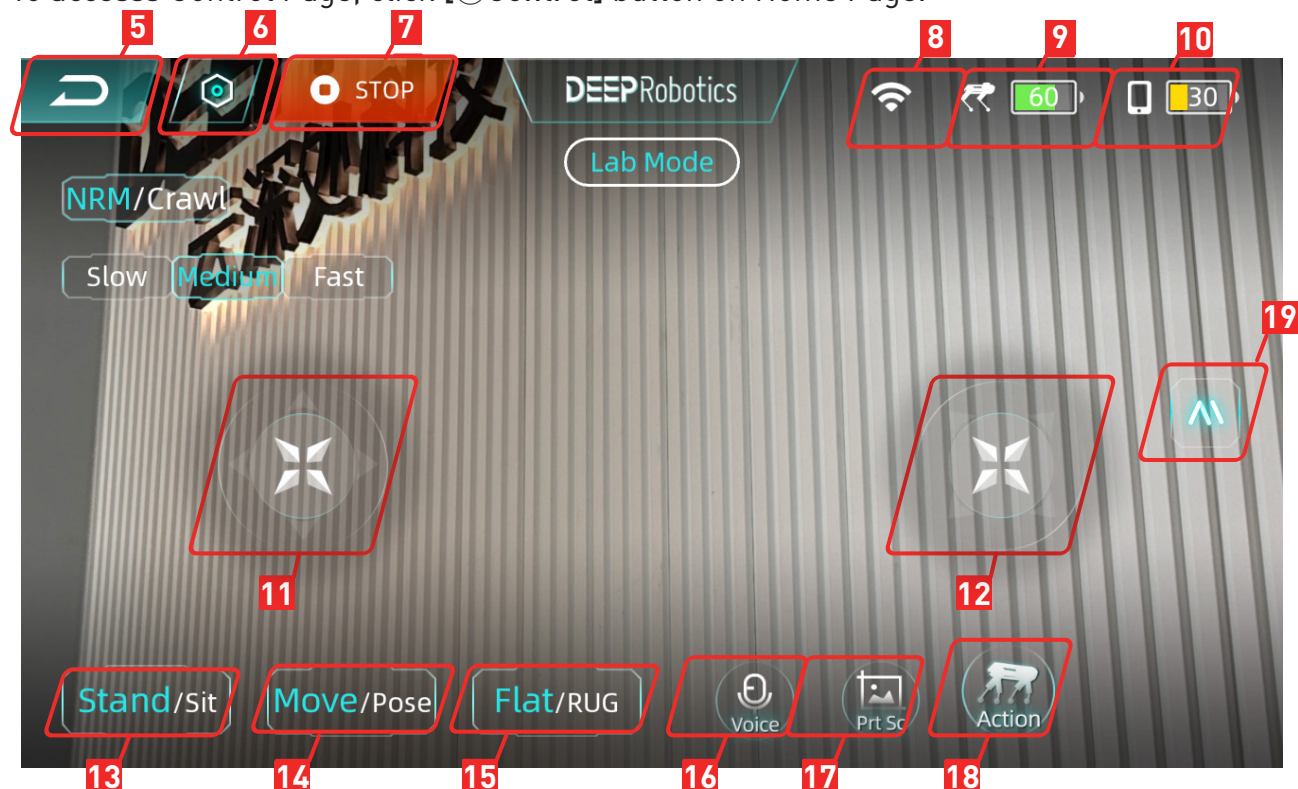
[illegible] Control Page, click [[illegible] Control] button on Home Page.

5 6 7 8 9 10

STOP

DEEPRobotics

60

30

Lab Mode

NRM/Crawl

Slow Medium Fast

19

11

12

Stand/Sit Move/Pose Flat/RUG Voice Prt Sc Action

13 14 15 16 17 18